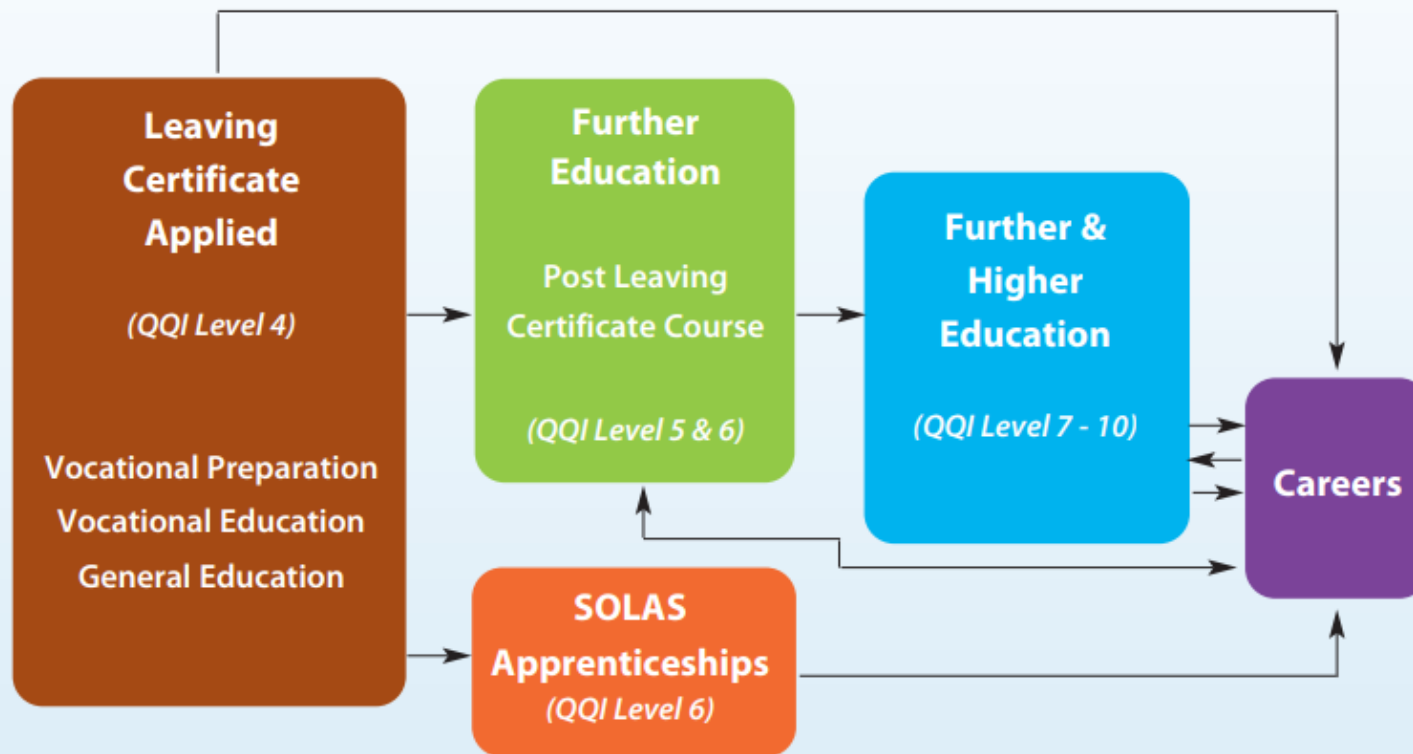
Leaving Certificate Applied

(QQI Level 4)

Vocational Preparation
Vocational Education
General Education

Further Education

Post Leaving Certificate Course

(QQI Level 5 & 6)

Further & Higher Education

(QQI Level 7 - 10)

Careers

SOLAS Apprenticeships
(QQI Level 6)